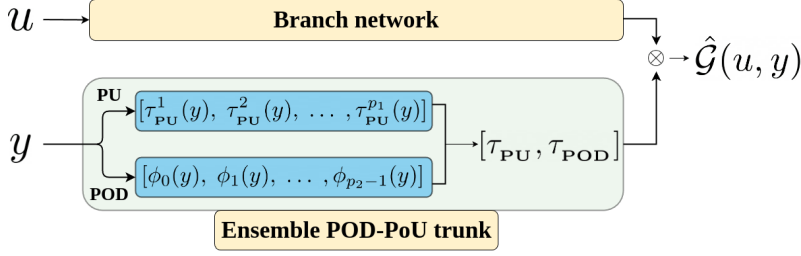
$u$

Branch network

$\otimes$

$\hat{\mathcal{G}}(u, y)$

PU

$[\tau_{\mathbf{PU}}^1(y),\ \tau_{\mathbf{PU}}^2(y),\ \ldots\ ,\tau_{\mathbf{PU}}^{p_1}(y)]$

$y$

$[\tau_{\mathbf{PU}}, \tau_{\mathbf{POD}}]$

$[\phi_0(y),\ \phi_1(y),\ \ldots\ ,\phi_{p_2-1}(y)]$

POD

Ensemble POD-PoU trunk